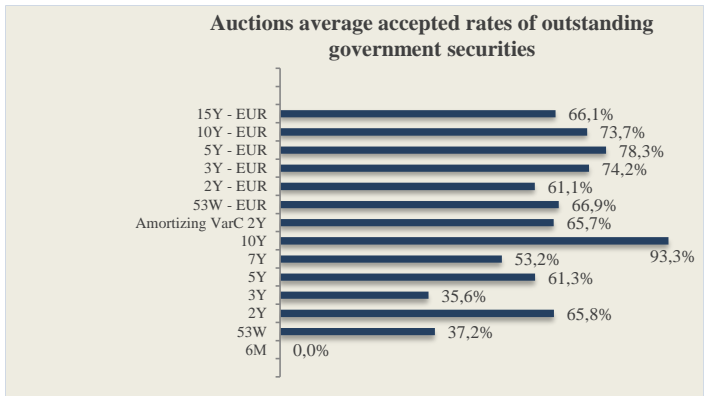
Auctions average accepted rates of outstanding government securities

| | |
|---|---|
| 15Y - EUR | 66,1% |
| 10Y - EUR | 73,7% |
| 5Y - EUR | 78,3% |
| 3Y - EUR | 74,2% |
| 2Y - EUR | 61,1% |
| 53W - EUR | 66,9% |
| Amortizing VarC 2Y | 65,7% |
| 10Y | 93,3% |
| 7Y | 53,2% |
| 5Y | 61,3% |
| 3Y | 35,6% |
| 2Y | 65,8% |
| 53W | 37,2% |
| 6M | 0,0% |